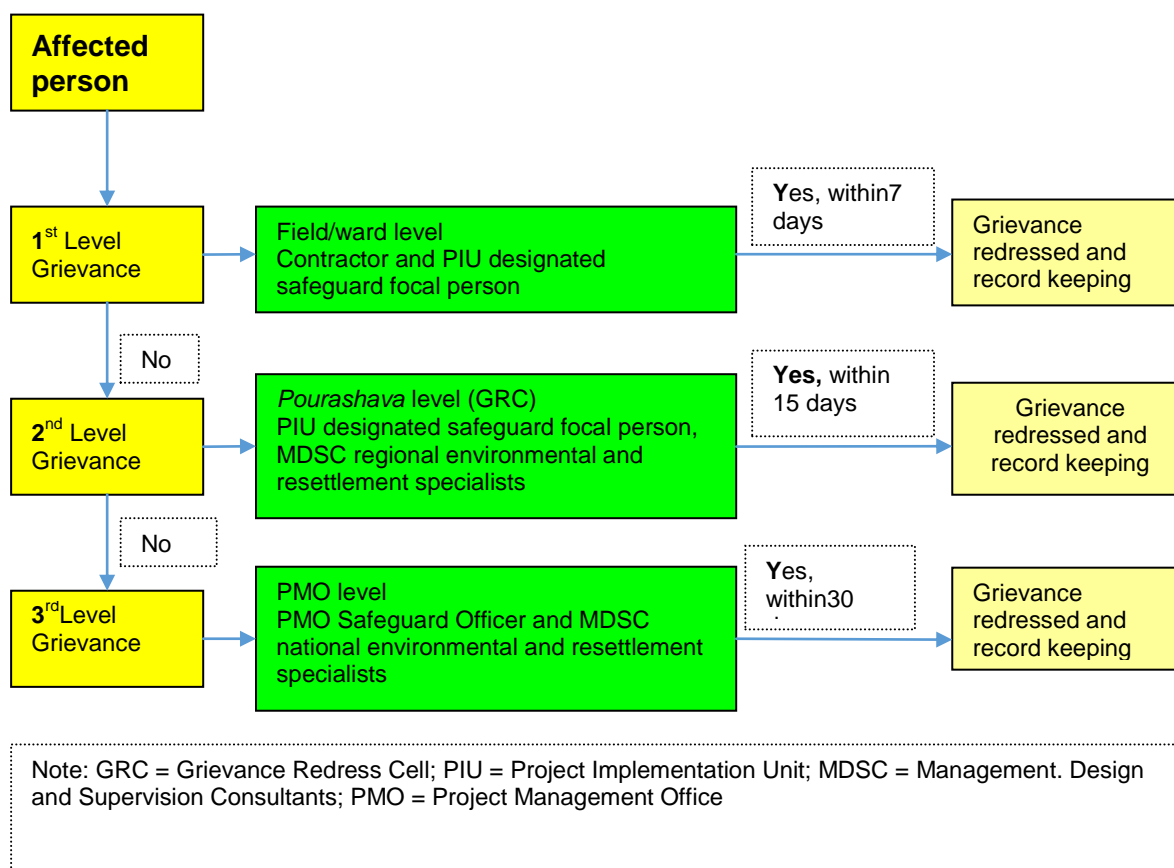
Affected person

$1^{st}$ Level Grievance

Field/ward level
Contractor and PIU designated safeguard focal person

Yes, within7 days

Grievance redressed and record keeping

No

$2^{nd}$ Level Grievance

Pourashava level (GRC)
PIU designated safeguard focal person, MDSC regional environmental and resettlement specialists

Yes, within 15 days

Grievance redressed and record keeping

No

$3^{rd}$Level Grievance

PMO level
PMO Safeguard Officer and MDSC national environmental and resettlement specialists

Yes, within30 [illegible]

Grievance redressed and record keeping

Note: GRC = Grievance Redress Cell; PIU = Project Implementation Unit; MDSC = Management. Design and Supervision Consultants; PMO = Project Management Office